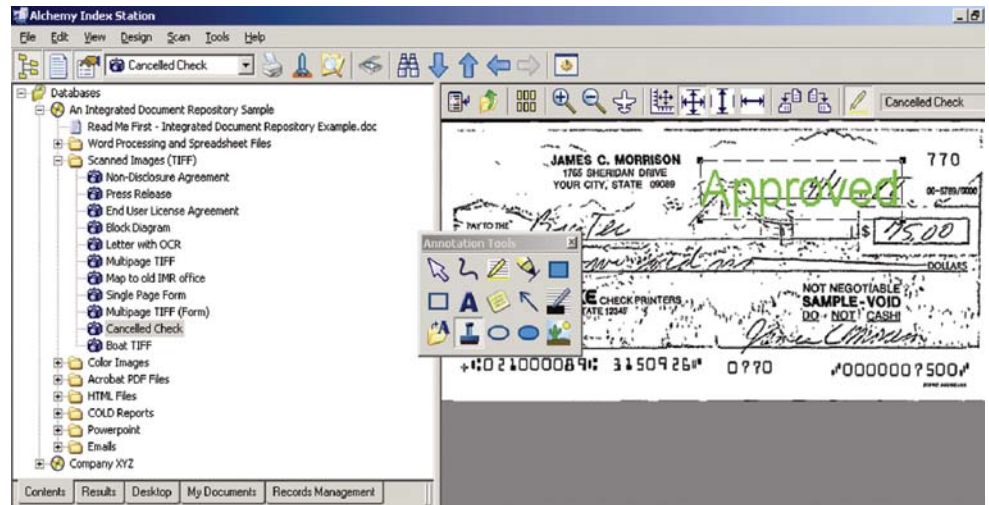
Alchemy Index Station

File Edit View Design Scan Tools Help

Cancelled Check

Databases
An Integrated Document Repository Sample
Read Me First - Integrated Document Repository Example.doc
Word Processing and Spreadsheet Files
Scanned Images (TIFF)
Non-Disclosure Agreement
Press Release
End User License Agreement
Block Diagram
Letter with OCR
Multipage TIFF
Map to old IMR office
Single Page Form
Multipage TIFF (Form)
Cancelled Check
Boat TIFF
Color Images
Acrobat PDF Files
HTML Files
COLD Reports
Powerpoint
Emails
Company XYZ

Contents Results Desktop My Documents Records Management

Cancelled Check

JAMES C. MORRISON
1765 SHERIDAN DRIVE
YOUR CITY, STATE 09089

770

Approved

00-5789/0000

PAY TO THE

$ 75.00

DOLLARS

Annotation Tools

CHECK PRINTERS
STATE 12345

NOT NEGOTIABLE
SAMPLE-VOID
DO NOT CASH!

⑆021000089⑆ 3150926⑈ 0770 ⑈0000007500⑈